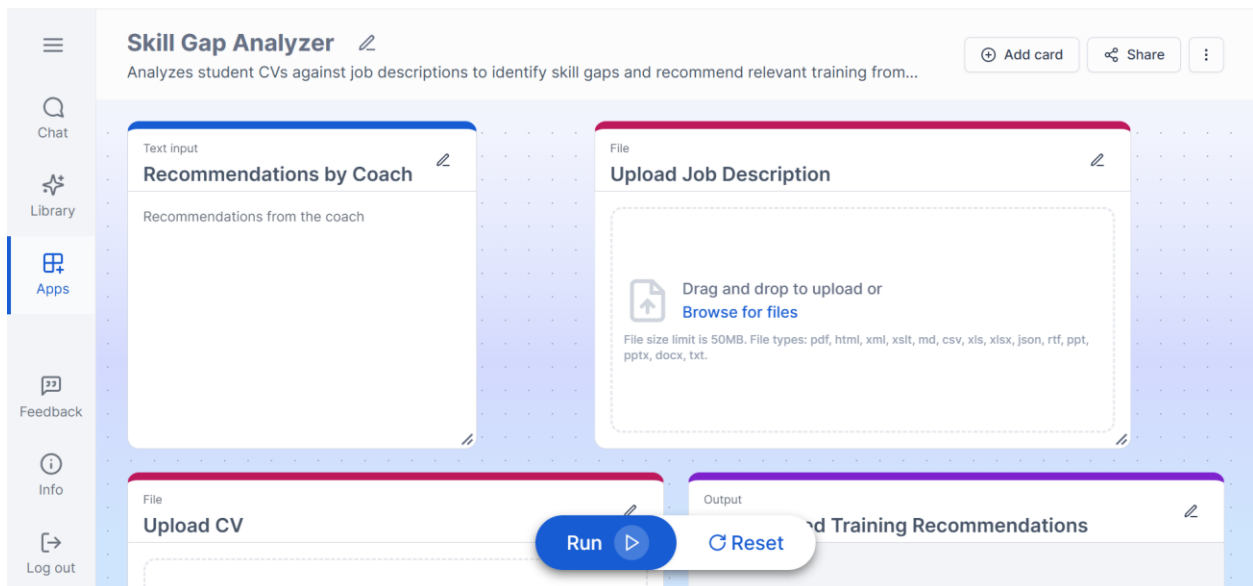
Chat

Library

Apps

Feedback

Info

Log out

Skill Gap Analyzer

Analyzes student CVs against job descriptions to identify skill gaps and recommend relevant training from...

Add card

Share

Text input

Recommendations by Coach

Recommendations from the coach

File

Upload Job Description

Drag and drop to upload or

Browse for files

File size limit is 50MB. File types: pdf, html, xml, xslt, md, csv, xls, xlsx, json, rtf, ppt, pptx, docx, txt.

File

Upload CV

Output

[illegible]d Training Recommendations

Run

Reset